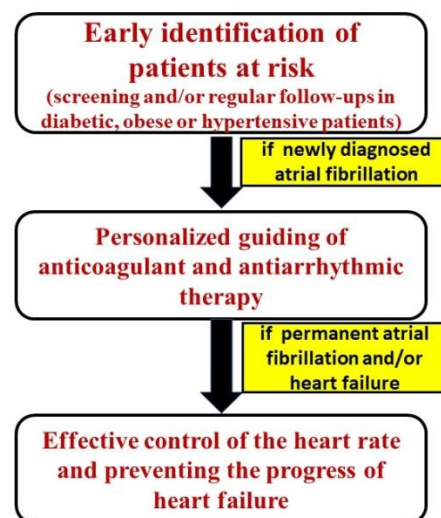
Early identification of patients at risk
(screening and/or regular follow-ups in diabetic, obese or hypertensive patients)

if newly diagnosed atrial fibrillation

Personalized guiding of anticoagulant and antiarrhythmic therapy

if permanent atrial fibrillation and/or heart failure

Effective control of the heart rate and preventing the progress of heart failure